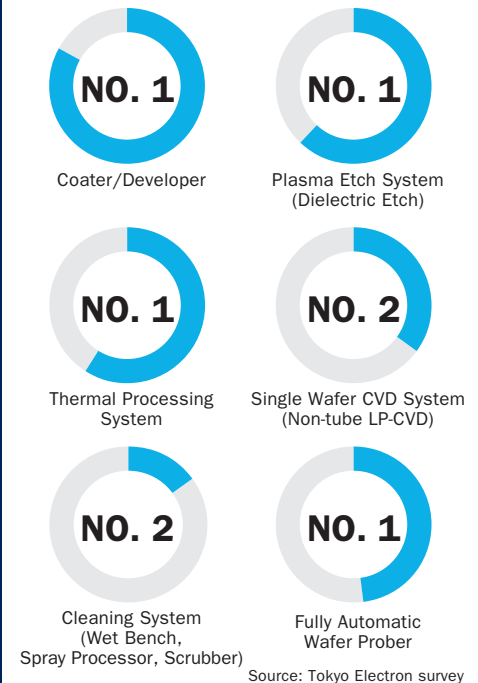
NO. 1
Coater/Developer

NO. 1
Plasma Etch System (Dielectric Etch)

NO. 1
Thermal Processing System

NO. 2
Single Wafer CVD System (Non-tube LP-CVD)

NO. 2
Cleaning System (Wet Bench, Spray Processor, Scrubber)

NO. 1
Fully Automatic Wafer Prober

Source: Tokyo Electron survey